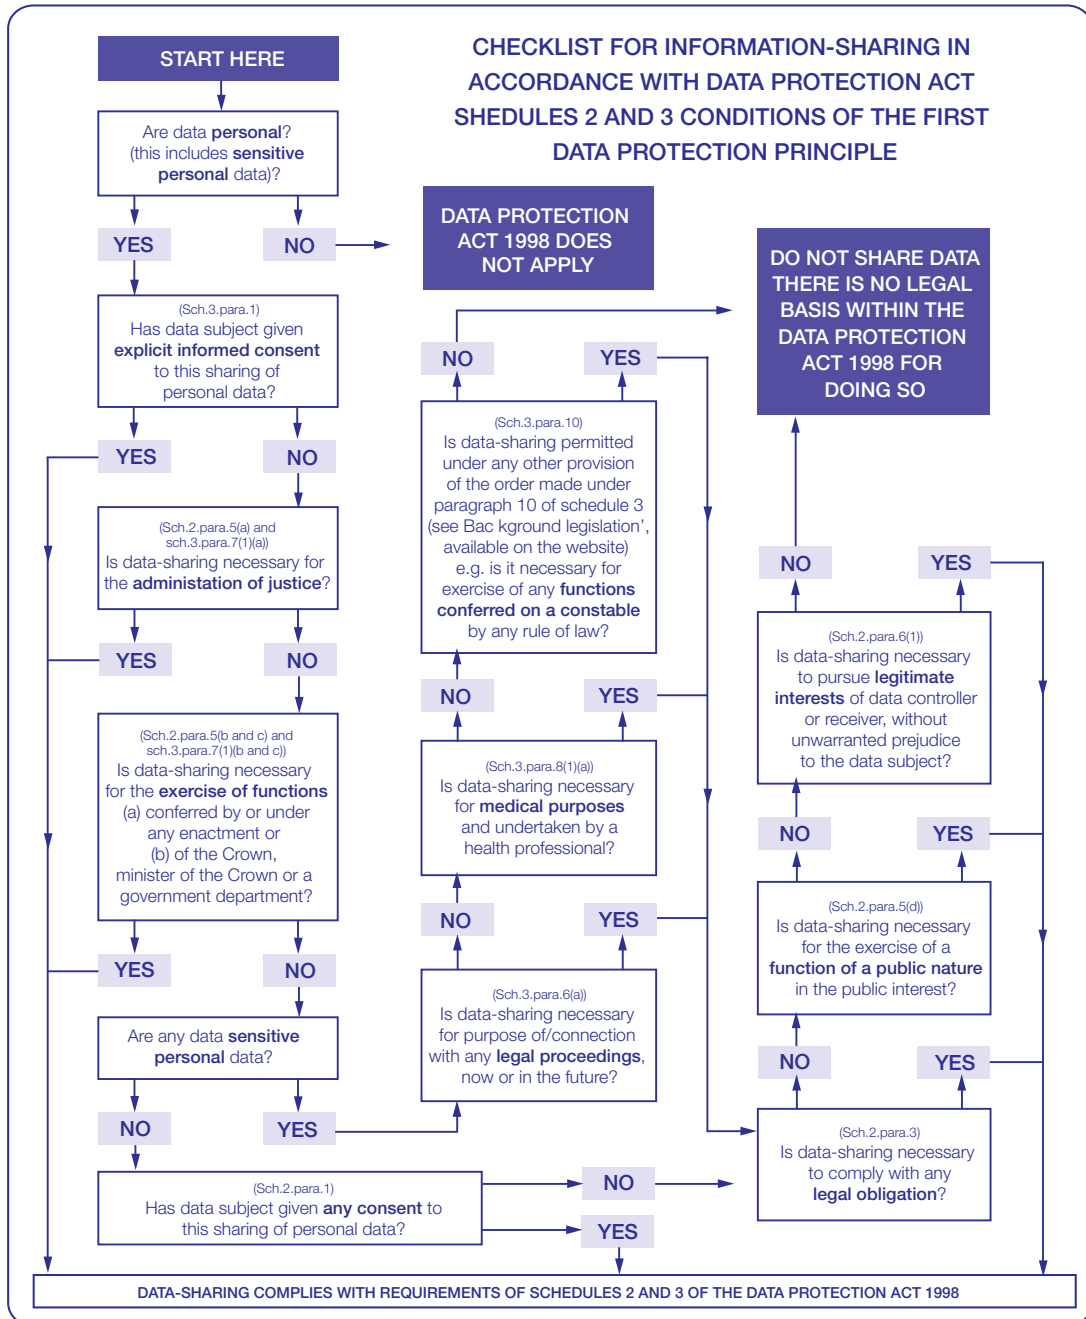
START HERE

CHECKLIST FOR INFORMATION-SHARING IN ACCORDANCE WITH DATA PROTECTION ACT SHEDULES 2 AND 3 CONDITIONS OF THE FIRST DATA PROTECTION PRINCIPLE

Are data personal? (this includes sensitive personal data)?

YES

NO

DATA PROTECTION ACT 1998 DOES NOT APPLY

DO NOT SHARE DATA THERE IS NO LEGAL BASIS WITHIN THE DATA PROTECTION ACT 1998 FOR DOING SO

(Sch.3.para.1)
Has data subject given explicit informed consent to this sharing of personal data?

NO

YES

YES

NO

(Sch.3.para.10)
Is data-sharing permitted under any other provision of the order made under paragraph 10 of schedule 3 (see Bac kground legislation', available on the website) e.g. is it necessary for exercise of any functions conferred on a constable by any rule of law?

(Sch.2.para.5(a) and sch.3.para.7(1)(a))
Is data-sharing necessary for the administation of justice?

NO

YES

YES

NO

NO

YES

(Sch.2.para.6(1))
Is data-sharing necessary to pursue legitimate interests of data controller or receiver, without unwarranted prejudice to the data subject?

(Sch.2.para.5(b and c) and sch.3.para.7(1)(b and c))
Is data-sharing necessary for the exercise of functions (a) conferred by or under any enactment or (b) of the Crown, minister of the Crown or a government department?

(Sch.3.para.8(1)(a))
Is data-sharing necessary for medical purposes and undertaken by a health professional?

NO

YES

NO

YES

(Sch.2.para.5(d))
Is data-sharing necessary for the exercise of a function of a public nature in the public interest?

YES

NO

(Sch.3.para.6(a))
Is data-sharing necessary for purpose of/connection with any legal proceedings, now or in the future?

Are any data sensitive personal data?

NO

YES

NO

YES

NO

YES

(Sch.2.para.3)
Is data-sharing necessary to comply with any legal obligation?

(Sch.2.para.1)
Has data subject given any consent to this sharing of personal data?

NO

YES

DATA-SHARING COMPLIES WITH REQUIREMENTS OF SCHEDULES 2 AND 3 OF THE DATA PROTECTION ACT 1998